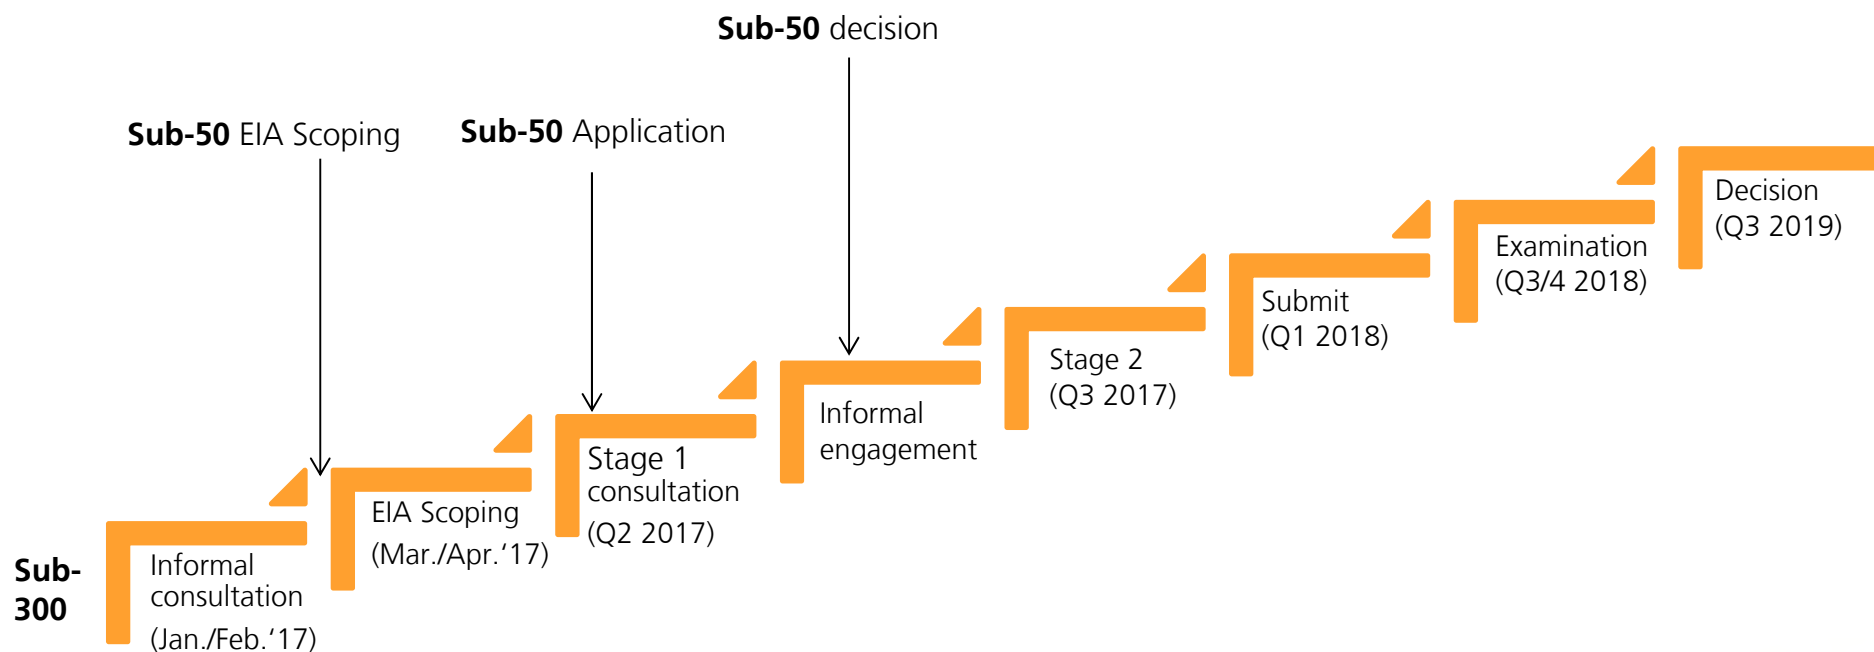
**Sub-50** decision

**Sub-50** EIA Scoping

**Sub-50** Application

Decision (Q3 2019)

Examination (Q3/4 2018)

Submit (Q1 2018)

Stage 2 (Q3 2017)

Informal engagement

Stage 1 consultation (Q2 2017)

EIA Scoping (Mar./Apr.'17)

**Sub-300**

Informal consultation (Jan./Feb.'17)